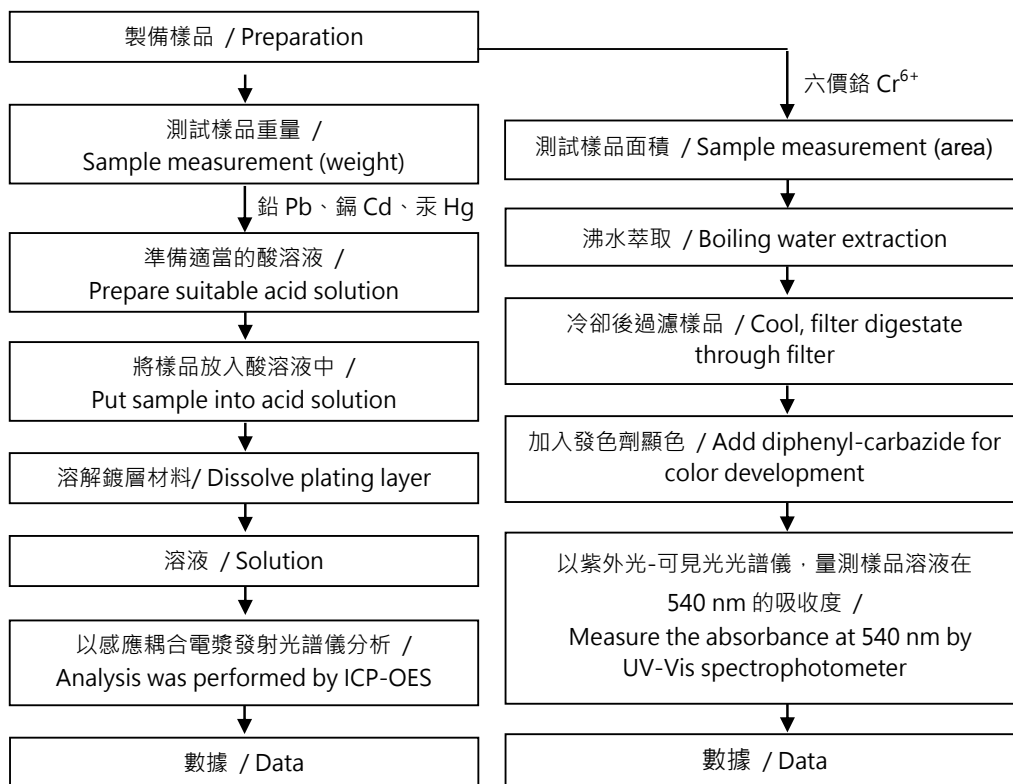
製備樣品 / Preparation

測試樣品重量 / Sample measurement (weight)

鉛 Pb、鎘 Cd、汞 Hg

準備適當的酸溶液 / Prepare suitable acid solution

將樣品放入酸溶液中 / Put sample into acid solution

溶解鍍層材料/ Dissolve plating layer

溶液 / Solution

以感應耦合電漿發射光譜儀分析 / Analysis was performed by ICP-OES

數據 / Data

六價鉻 $Cr^{6+}$

測試樣品面積 / Sample measurement (area)

沸水萃取 / Boiling water extraction

冷卻後過濾樣品 / Cool, filter digestate through filter

加入發色劑顯色 / Add diphenyl-carbazide for color development

以紫外光-可見光光譜儀，量測樣品溶液在 540 nm 的吸收度 / Measure the absorbance at 540 nm by UV-Vis spectrophotometer

數據 / Data